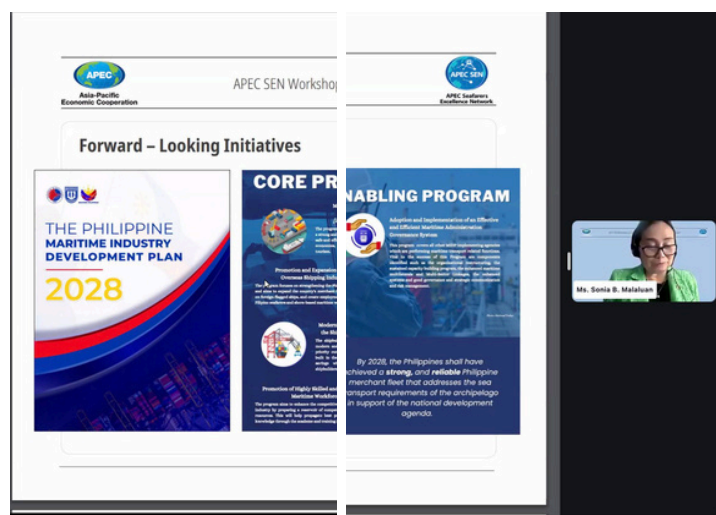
APEC
Asia-Pacific Economic Cooperation

APEC SEN Workshop

APEC SEN
APEC Seafarers Excellence Network

Forward – Looking Initiatives

THE PHILIPPINE MARITIME INDUSTRY DEVELOPMENT PLAN 2028

CORE PR

Promotion and Expansion Overseas Shipping Industry

Promotion of Highly Skilled and Maritime Workforce

NABLING PROGRAM

Adoption and Implementation of an Effective and Efficient Maritime Administrative Governance System

By 2028, the Philippines shall have achieved a strong, and reliable Philippine merchant fleet that addresses the sea transport requirements of the archipelago in support of the national development agenda.

Ms. Sonia B. Malaluan